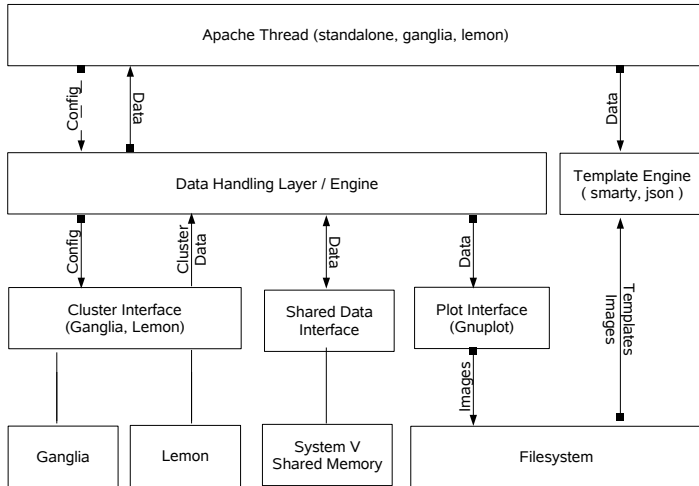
Apache Thread (standalone, ganglia, lemon)

Config_

Data

Data

Data Handling Layer / Engine

Template Engine
( smarty, json )

Config

Cluster Data

Data

Data

Templates Images

Cluster Interface
(Ganglia, Lemon)

Shared Data Interface

Plot Interface
(Gnuplot)

Images

Ganglia

Lemon

System V
Shared Memory

Filesystem